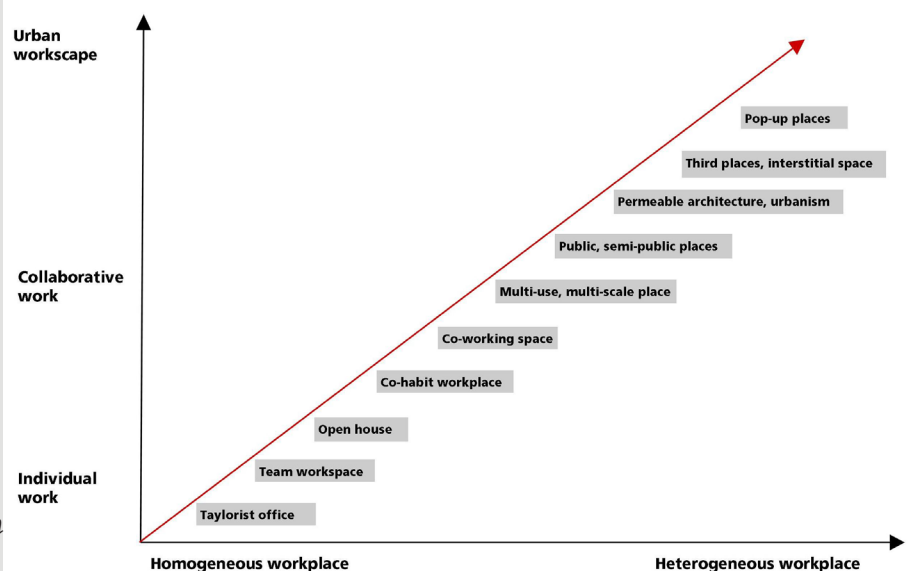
Urban workscape

Collaborative work

Individual work

Pop-up places

Third places, interstitial space

Permeable architecture, urbanism

Public, semi-public places

Multi-use, multi-scale place

Co-working space

Co-habit workplace

Open house

Team workspace

Taylorist office

Homogeneous workplace

Heterogeneous workplace